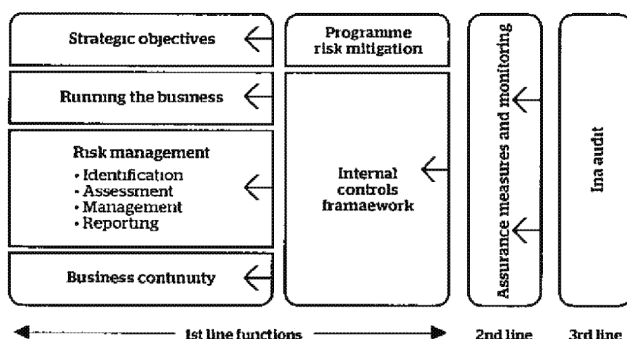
Strategic objectives

Running the business

Risk management
• Identification
• Assessment
• Management
• Reporting

Business continuity

Programme risk mitigation

Internal controls framaework

Assurance measures and monitoring

Ina audit

1st line functions

2nd line

3rd line